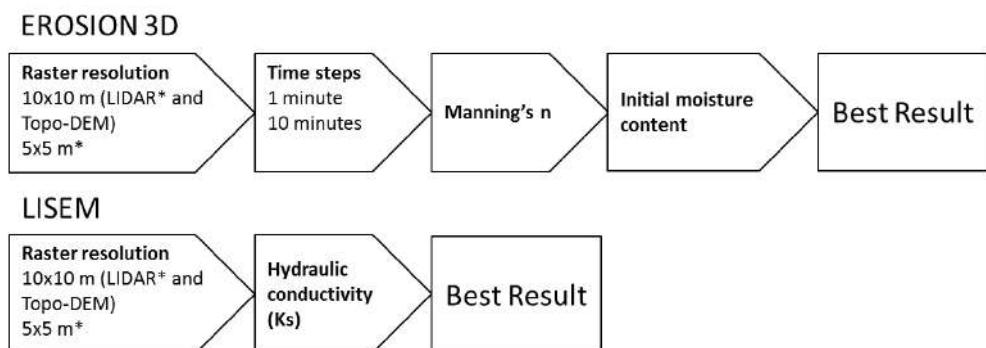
EROSION 3D

Raster resolution
10x10 m (LIDAR* and Topo-DEM)
5x5 m*

Time steps
1 minute
10 minutes

Manning's n

Initial moisture content

Best Result

LISEM

Raster resolution
10x10 m (LIDAR* and Topo-DEM)
5x5 m*

Hydraulic conductivity (Ks)

Best Result